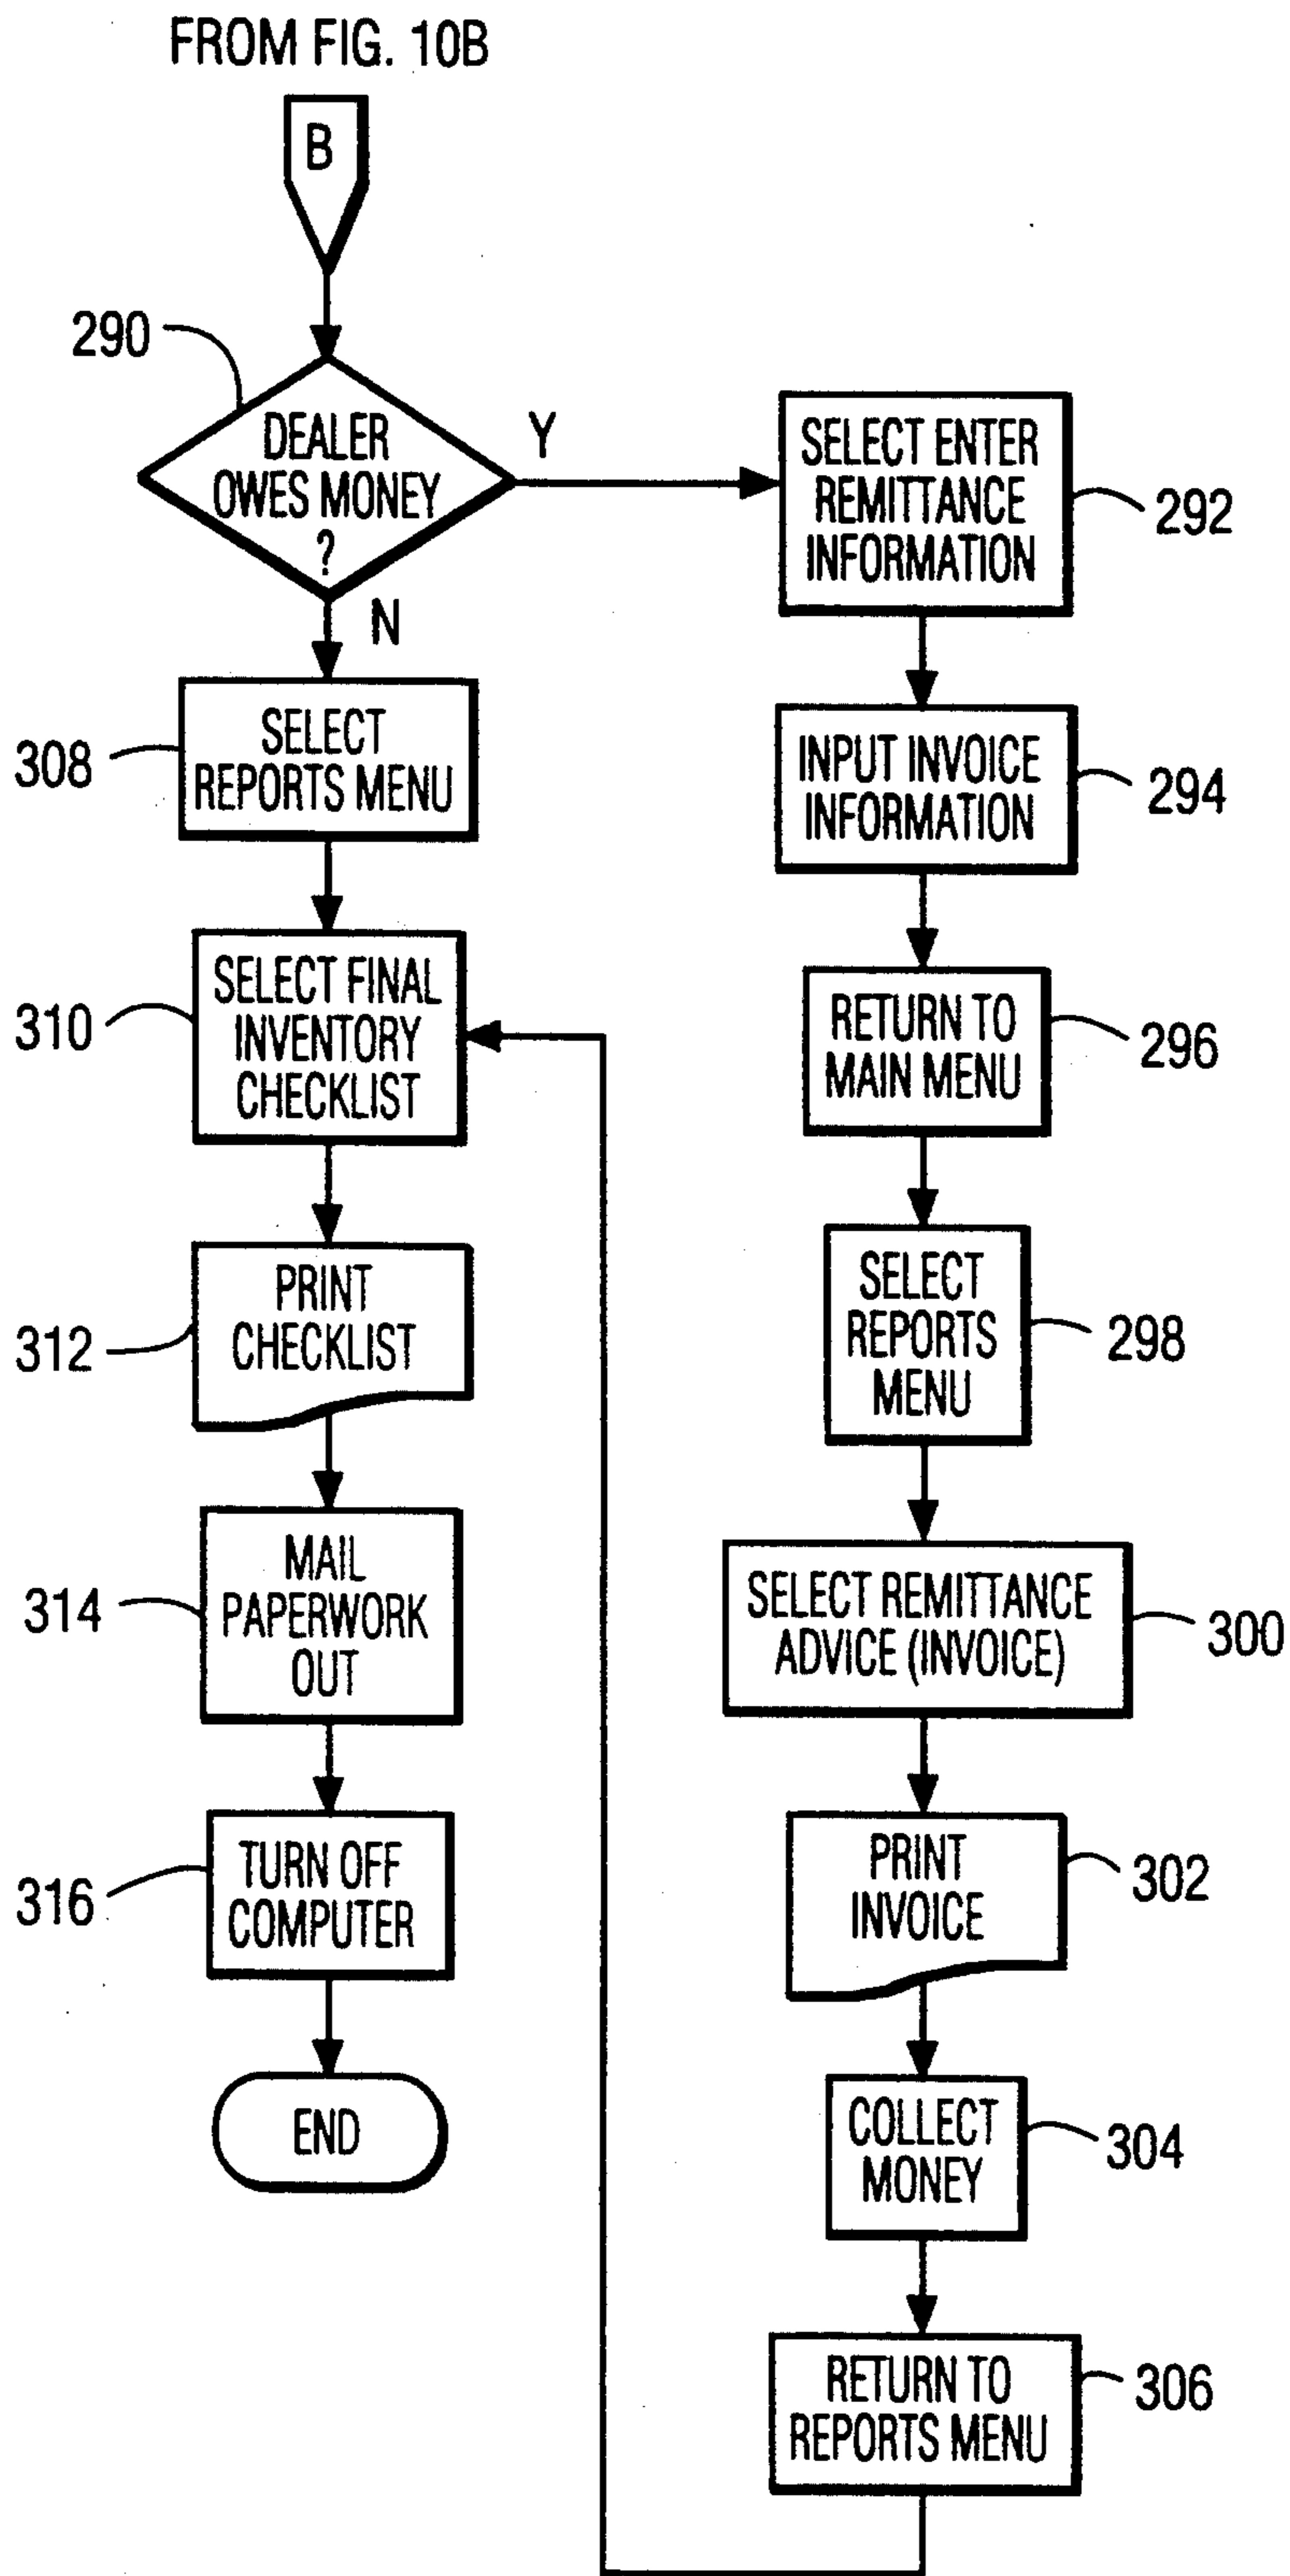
FROM FIG. 10B

B

290

DEALER OWES MONEY ?

Y

N

SELECT ENTER REMITTANCE INFORMATION

292

308

SELECT REPORTS MENU

INPUT INVOICE INFORMATION

294

310

SELECT FINAL INVENTORY CHECKLIST

RETURN TO MAIN MENU

296

312

PRINT CHECKLIST

SELECT REPORTS MENU

298

314

MAIL PAPERWORK OUT

SELECT REMITTANCE ADVICE (INVOICE)

300

316

TURN OFF COMPUTER

PRINT INVOICE

302

END

COLLECT MONEY

304

RETURN TO REPORTS MENU

306